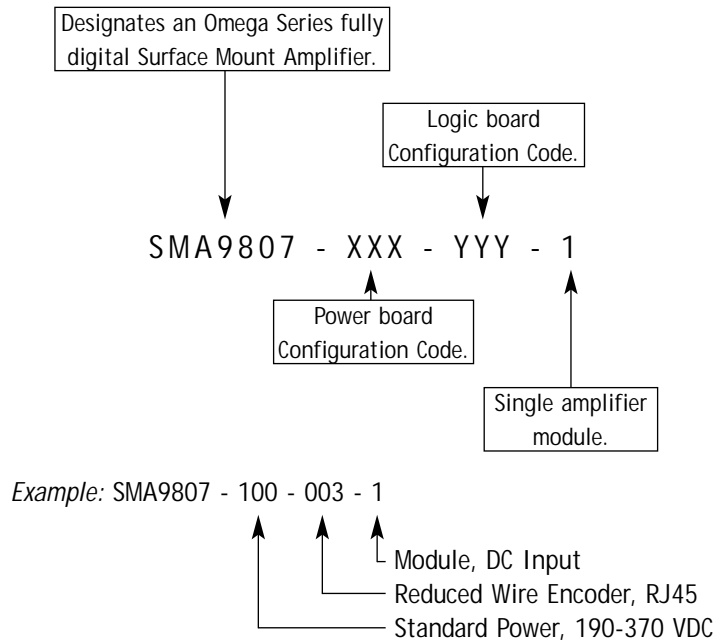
Designates an Omega Series fully digital Surface Mount Amplifier.

Logic board Configuration Code.

SMA9807 - XXX - YYY - 1

Power board Configuration Code.

Single amplifier module.

*Example:* SMA9807 - 100 - 003 - 1

Module, DC Input

Reduced Wire Encoder, RJ45

Standard Power, 190-370 VDC